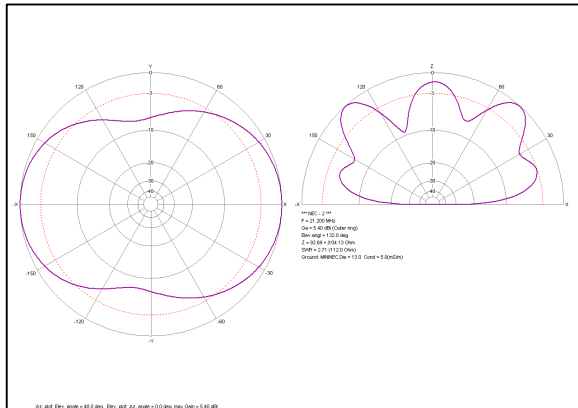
Y
0
120
60
-3
150
-10
30
-20
-30
-40
-X
X
-150
-30
-120
-60
-Y

Z
0
120
60
-3
150
-10
30
-20
-30
-40
-X
X

*** NEC - 2 ***
F = 21.200 MHz
Ga = 5.40 dBi (Outer ring)
Elev angl = 132.0 deg.
Z = 92.68 + j104.13 Ohm
SWR = 2.71 (112.0 Ohm)
Ground: MININEC Die = 13.0 Cond = 5.0(mS/m)

Az. plot: Elev. angle = 48.0 deg. Elev. plot: Az. angle = 0.0 deg. max Gain = 5.40 dBi